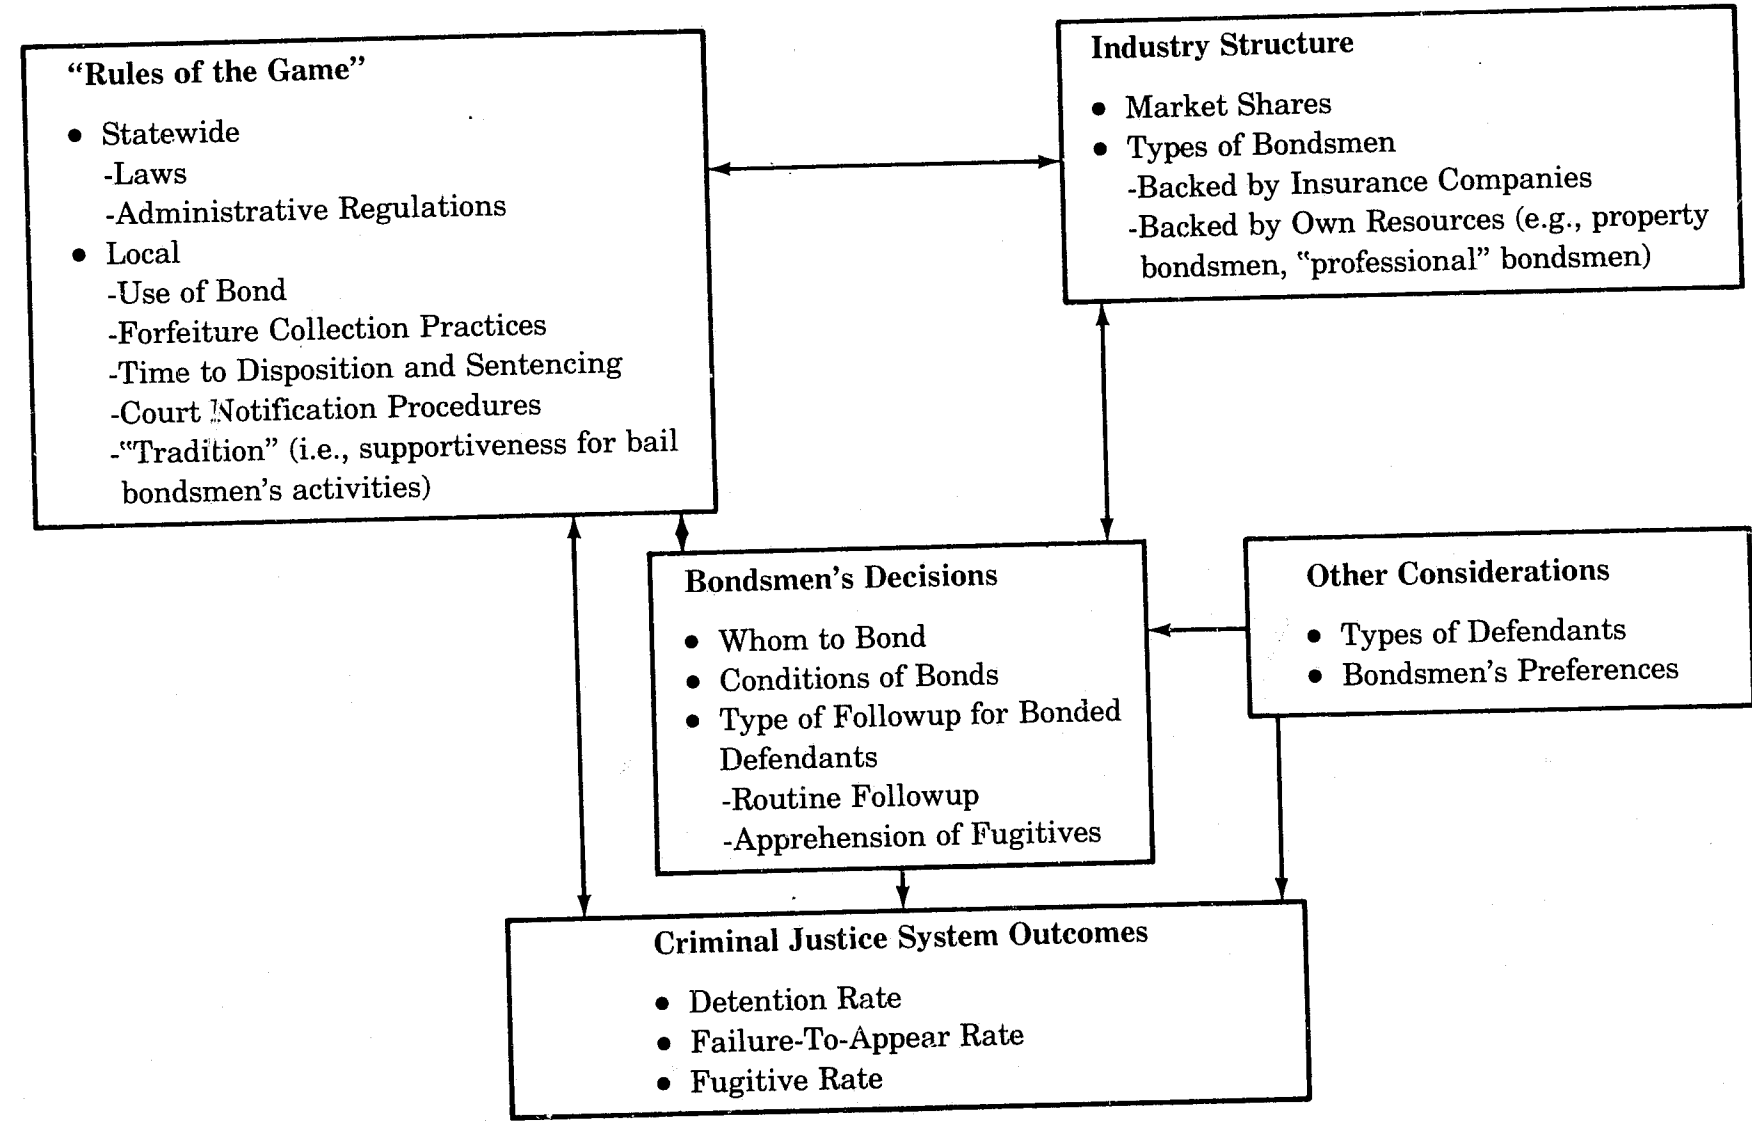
"Rules of the Game"

• Statewide
-Laws
-Administrative Regulations
• Local
-Use of Bond
-Forfeiture Collection Practices
-Time to Disposition and Sentencing
-Court Notification Procedures
-"Tradition" (i.e., supportiveness for bail bondsmen's activities)

Industry Structure

• Market Shares
• Types of Bondsmen
-Backed by Insurance Companies
-Backed by Own Resources (e.g., property bondsmen, "professional" bondsmen)

Bondsmen's Decisions

• Whom to Bond
• Conditions of Bonds
• Type of Followup for Bonded Defendants
-Routine Followup
-Apprehension of Fugitives

Other Considerations

• Types of Defendants
• Bondsmen's Preferences

Criminal Justice System Outcomes

• Detention Rate
• Failure-To-Appear Rate
• Fugitive Rate